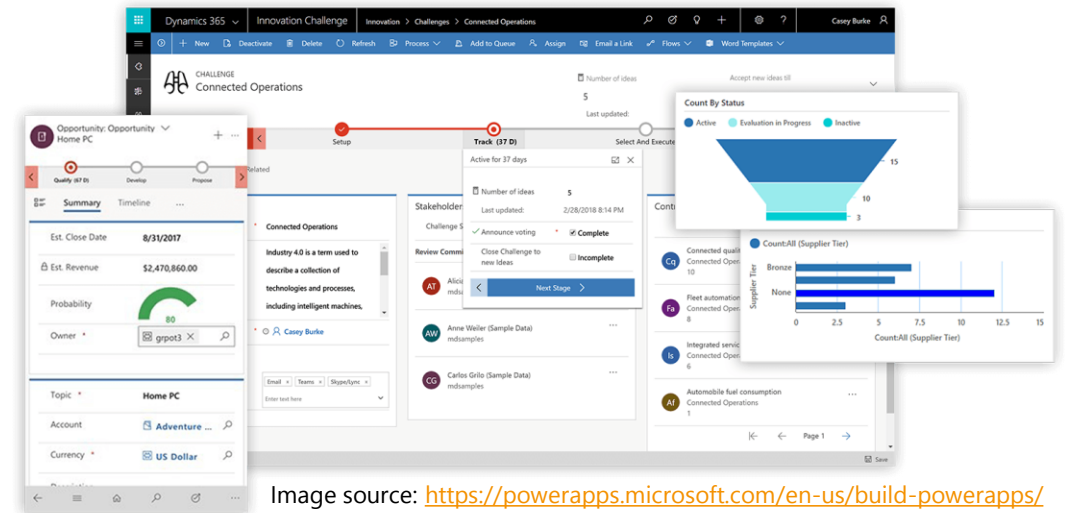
Dynamics 365 | Innovation Challenge | Innovation > Challenges > Connected Operations | Casey Burke

+ New | Deactivate | Delete | Refresh | Process | Add to Queue | Assign | Email a Link | Flows | Word Templates

CHALLENGE
Connected Operations

Number of ideas
5
Last updated:

Accept new ideas till

Setup | Track (37 D) | Select And Execute

Related

Active for 37 days

Number of ideas 5
Last updated: 2/28/2018 8:14 PM
Announce voting * Complete
Close Challenge to new Ideas Incomplete

Next Stage

Connected Operations

Industry 4.0 is a term used to describe a collection of technologies and processes, including intelligent machines,

Casey Burke

Email | Teams | Skype/Lync
Enter text here

Stakeholder
Challenge S
Review Commi

AT Alici mdsa

AW Anne Weiler (Sample Data) mdsamples

CG Carlos Grilo (Sample Data) mdsamples

Conti

Cq Connected quali Connected Op 10
Fa Fleet automation Connected Op 8
Is Integrated servic Connected Op 6
Af Automobile fuel consumption Connected Operations 1

Page 1

Save

Count By Status
Active | Evaluation in Progress | Inactive
15
10
3

Count:All (Supplier Tier)
Supplier Tier
Bronze
None
0 | 2.5 | 5 | 7.5 | 10 | 12.5 | 15
Count:All (Supplier Tier)

Opportunity: Opportunity
Home PC

Qualify (67 D) | Develop | Propose

Summary | Timeline | ...

Est. Close Date 8/31/2017
Est. Revenue $2,470,860.00
Probability 80
Owner * grpot3

Topic * Home PC
Account Adventure ...
Currency * US Dollar

Image source: https://powerapps.microsoft.com/en-us/build-powerapps/